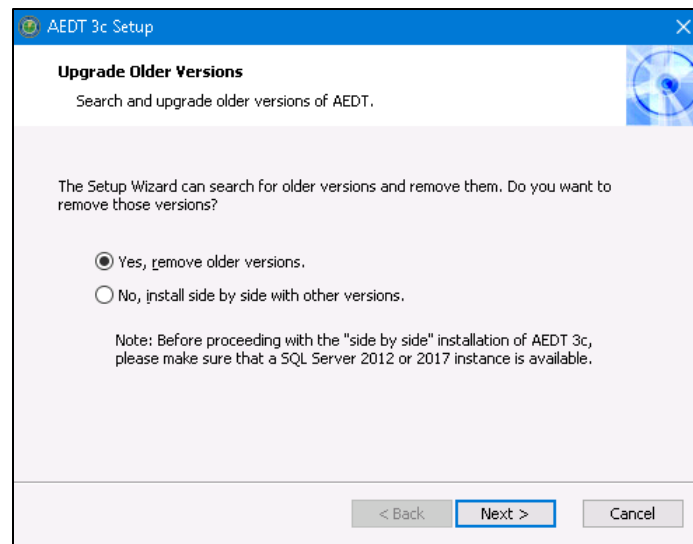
AEDT 3c Setup

Upgrade Older Versions

Search and upgrade older versions of AEDT.

The Setup Wizard can search for older versions and remove them. Do you want to remove those versions?

Yes, remove older versions.

No, install side by side with other versions.

Note: Before proceeding with the "side by side" installation of AEDT 3c, please make sure that a SQL Server 2012 or 2017 instance is available.

< Back

Next >

Cancel